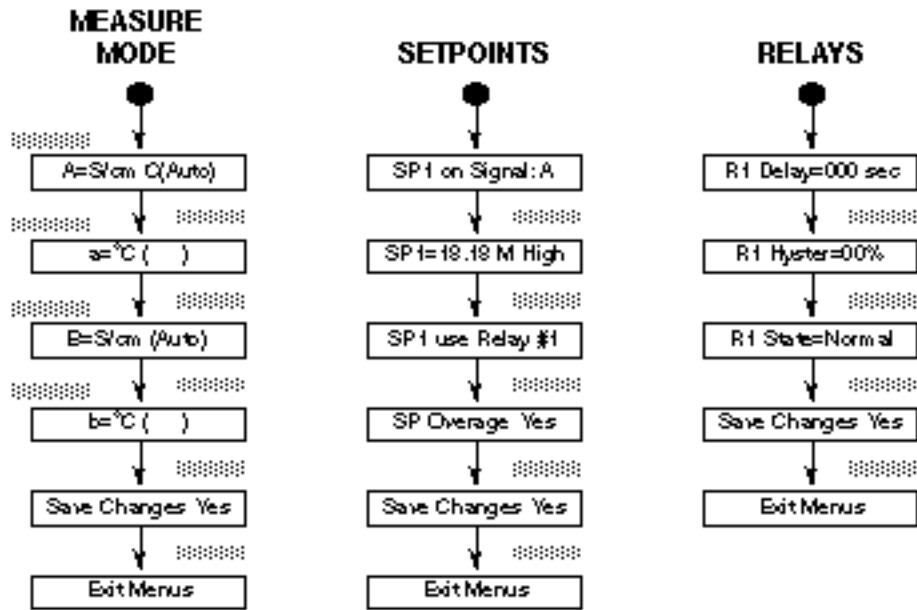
MEASURE MODE

A=S/cm C(Auto)

a=°C ( )

B=S/cm (Auto)

b=°C ( )

Save Changes Yes

Exit Menus

SETPOINTS

SP1 on Signal: A

SP1=18.18 M High

SP1 use Relay #1

SP Overage Yes

Save Changes Yes

Exit Menus

RELAYS

R1 Delay=000 sec

R1 Hyster=00%

R1 State=Normal

Save Changes Yes

Exit Menus